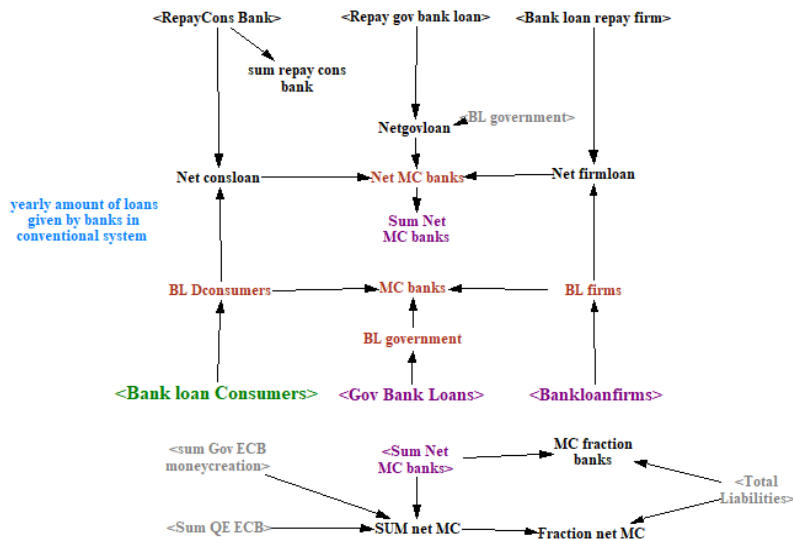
<RepayCons Bank>

sum repay cons bank

<Repay gov bank loan>

<Bank loan repay firm>

Netgovloan

<BL government>

Net consloan

Net MC banks

Net firmloan

yearly amount of loans given by banks in conventional system

Sum Net MC banks

BL Dconsumers

MC banks

BL firms

BL government

<Bank loan Consumers>

<Gov Bank Loans>

<Bankloanfirms>

<sum Gov ECB moneycreation>

<Sum Net MC banks>

MC fraction banks

<Total Liabilities>

<Sum QE ECB>

SUM net MC

Fraction net MC